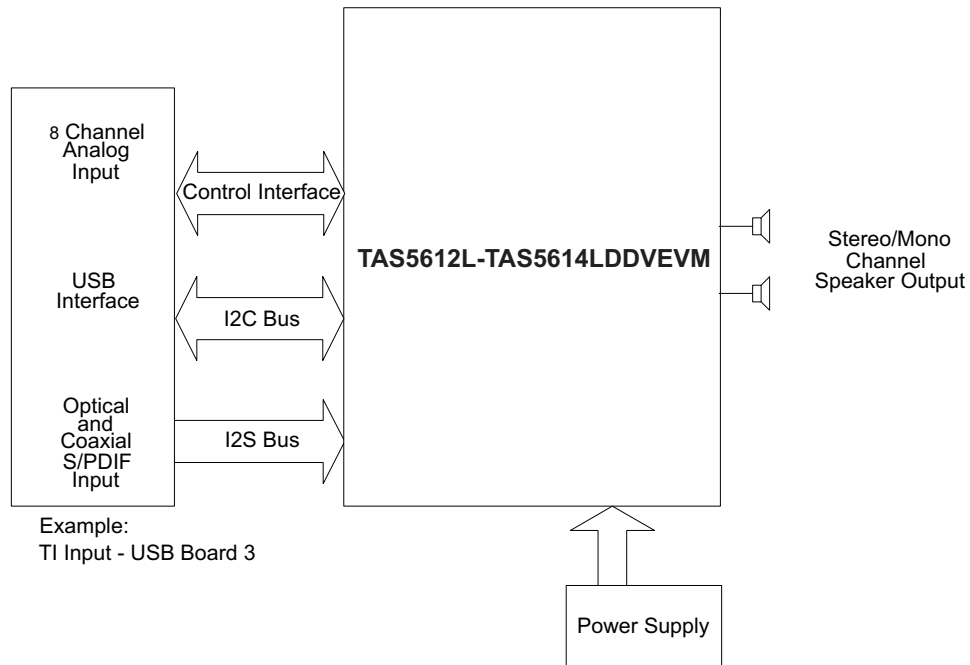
8 Channel Analog Input

USB Interface

Optical and Coaxial S/PDIF Input

Control Interface

I2C Bus

I2S Bus

TAS5612L-TAS5614LDDVEVM

Stereo/Mono Channel Speaker Output

Example:
TI Input - USB Board 3

Power Supply